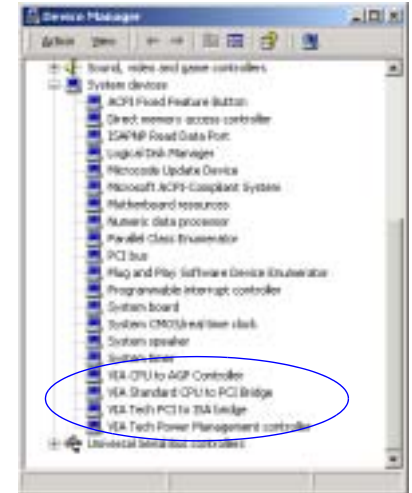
Device Manager

Action View

Sound, video and game controllers
System devices
ACPI Fixed Feature Button
Direct memory access controller
ISAPNP Read Data Port
Logical Disk Manager
Microcode Update Device
Microsoft ACPI-Compliant System
Motherboard resources
Numeric data processor
Parallel Class Enumerator
PCI bus
Plug and Play Software Device Enumerator
Programmable interrupt controller
System board
System CMOS/real time clock
System speaker
System timer
VIA CPU to AGP Controller
VIA Standard CPU to PCI Bridge
VIA Tech PCI to ISA bridge
VIA Tech Power Management controller
Universal Serial Bus controllers